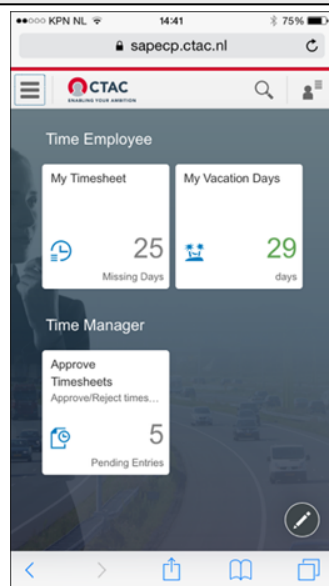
●●○○○ KPN NL 14:41 75%

sapecp.ctac.nl

CTAC
ENABLING YOUR AMBITION

Time Employee

My Timesheet
25
Missing Days

My Vacation Days
29
days

Time Manager

Approve Timesheets
Approve/Reject times...
5
Pending Entries